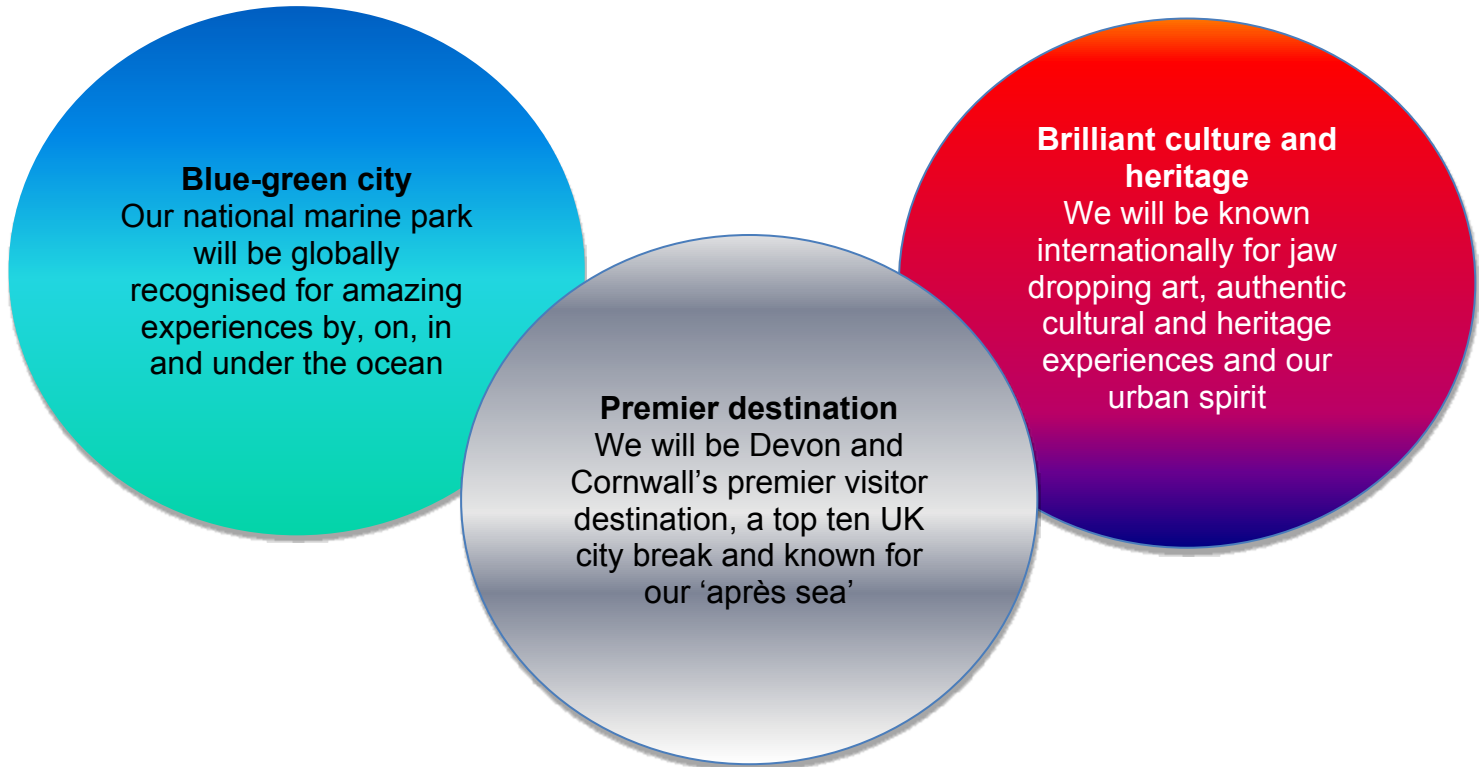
**Blue-green city**
Our national marine park will be globally recognised for amazing experiences by, on, in and under the ocean

**Premier destination**
We will be Devon and Cornwall's premier visitor destination, a top ten UK city break and known for our 'après sea'

**Brilliant culture and heritage**
We will be known internationally for jaw dropping art, authentic cultural and heritage experiences and our urban spirit